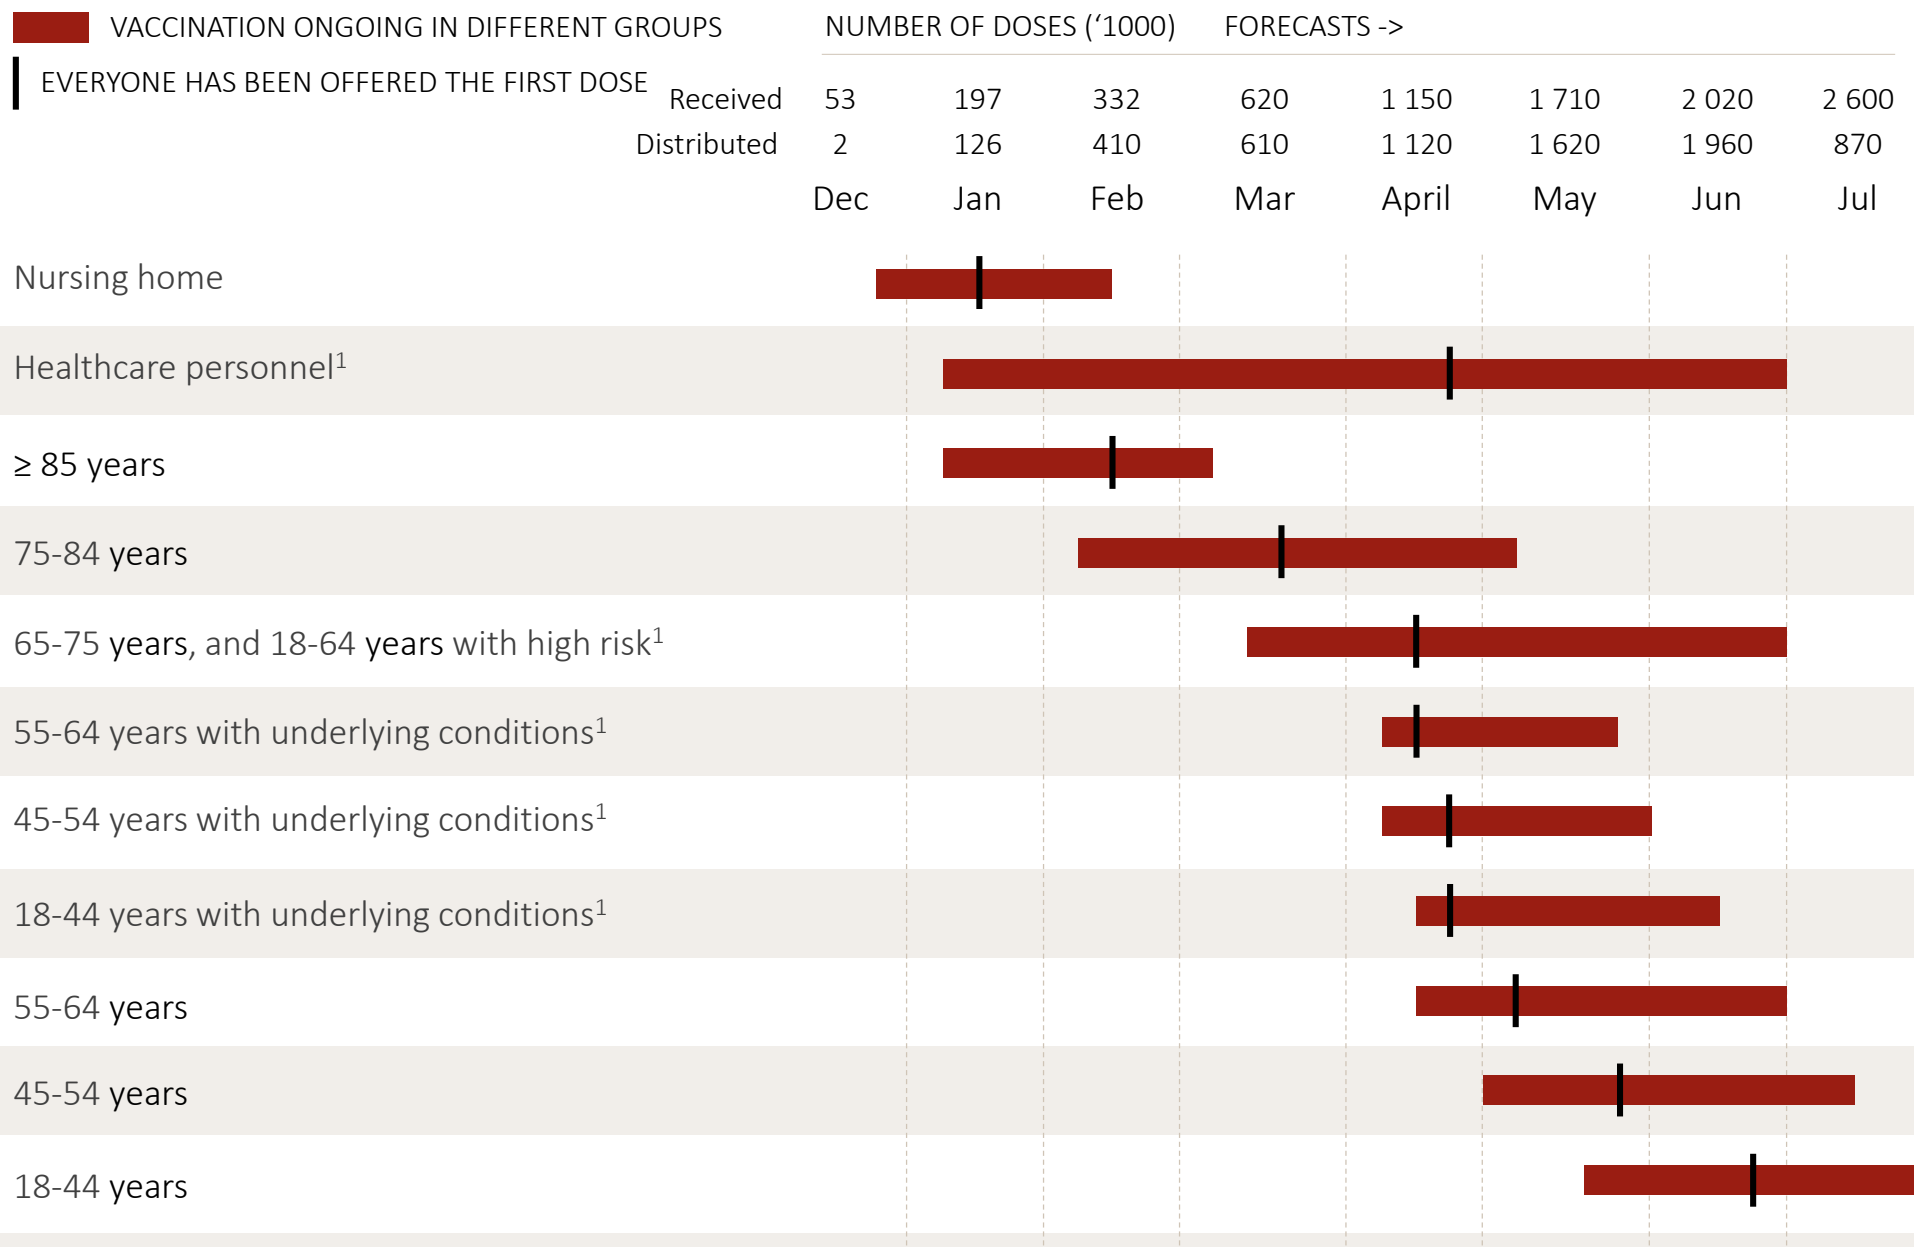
VACCINATION ONGOING IN DIFFERENT GROUPS

EVERYONE HAS BEEN OFFERED THE FIRST DOSE

NUMBER OF DOSES ('1000) FORECASTS ->

| | Dec | Jan | Feb | Mar | April | May | Jun | Jul |
|---|---|---|---|---|---|---|---|---|
| Received | 53 | 197 | 332 | 620 | 1 150 | 1 710 | 2 020 | 2 600 |
| Distributed | 2 | 126 | 410 | 610 | 1 120 | 1 620 | 1 960 | 870 |

Nursing home

Healthcare personnel$^1$

≥ 85 years

75-84 years

65-75 years, and 18-64 years with high risk$^1$

55-64 years with underlying conditions$^1$

45-54 years with underlying conditions$^1$

18-44 years with underlying conditions$^1$

55-64 years

45-54 years

18-44 years